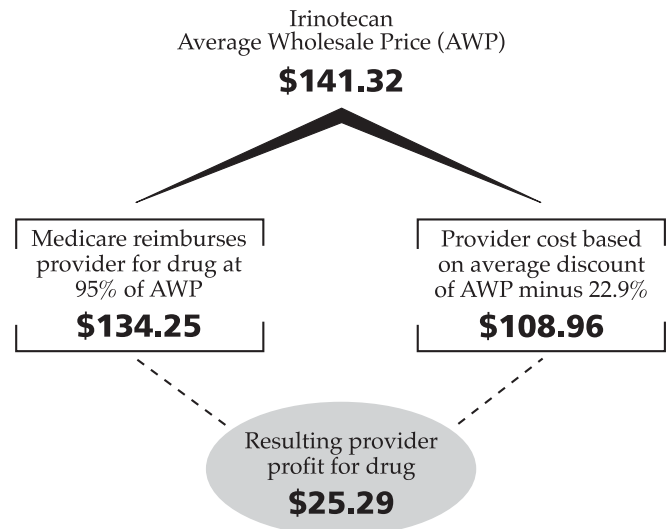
Irinotecan
Average Wholesale Price (AWP)
$141.32

Medicare reimburses provider for drug at 95% of AWP
$134.25

Provider cost based on average discount of AWP minus 22.9%
$108.96

Resulting provider profit for drug
$25.29